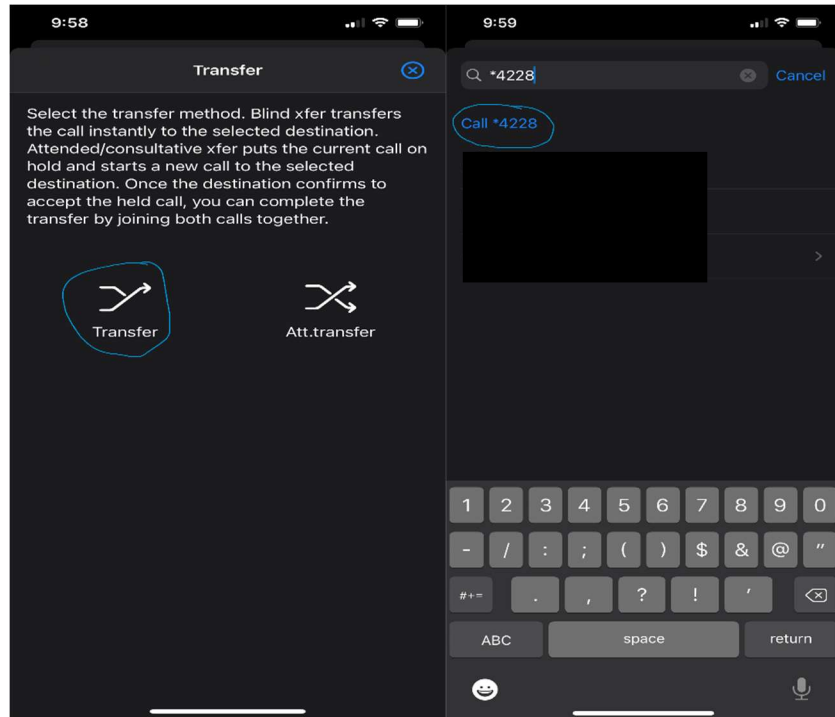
9:58

Transfer

Select the transfer method. Blind xfer transfers the call instantly to the selected destination. Attended/consultative xfer puts the current call on hold and starts a new call to the selected destination. Once the destination confirms to accept the held call, you can complete the transfer by joining both calls together.

Transfer

Att.transfer

9:59

*4228

Cancel

Call *4228

1 2 3 4 5 6 7 8 9 0

- / : ; ( ) $ & @ "

#+= . , ? ! '

ABC space return